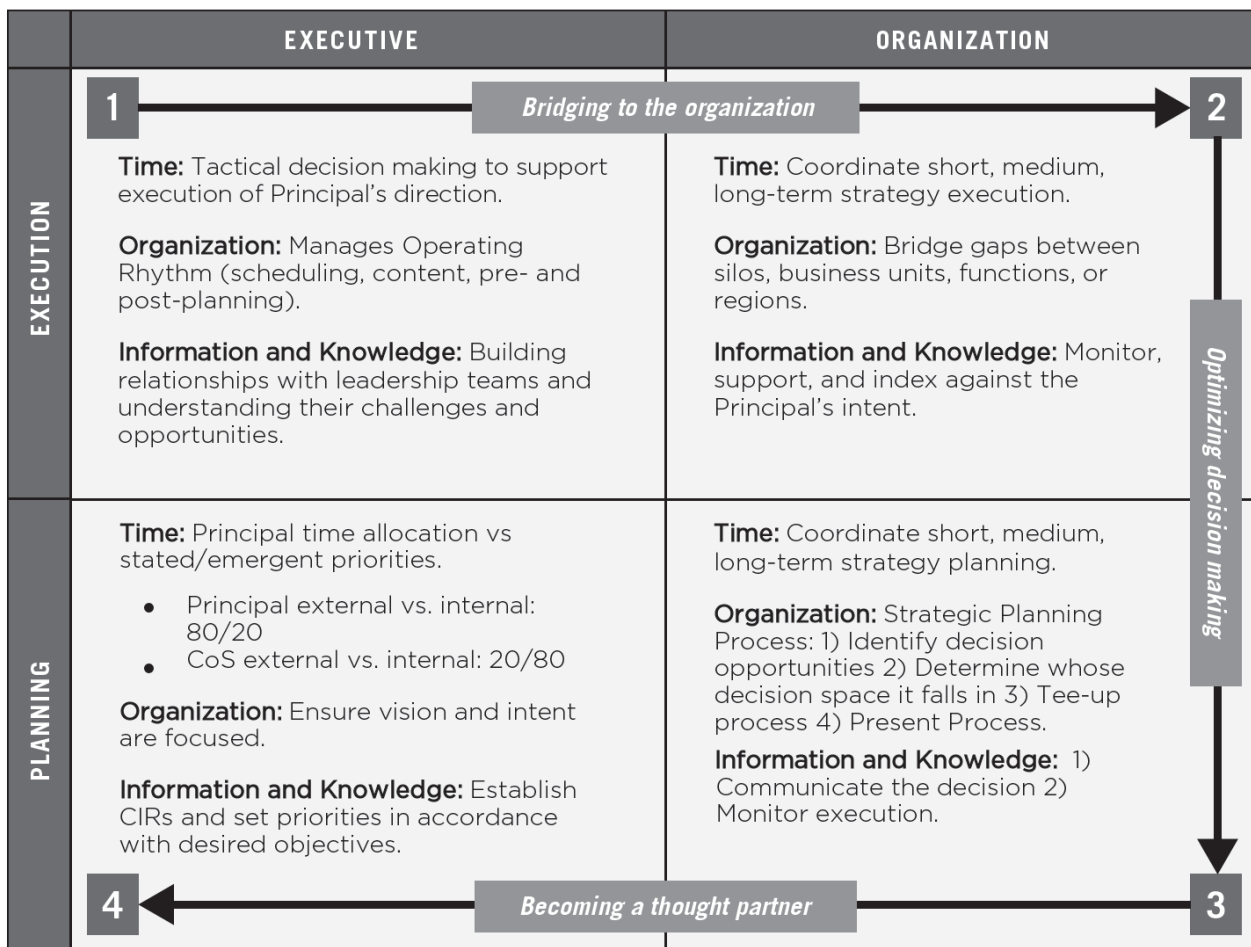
| | EXECUTIVE | ORGANIZATION |
|---|---|---|
| EXECUTION | 1 — Bridging to the organization → 2<br><br>Time: Tactical decision making to support execution of Principal's direction.<br><br>Organization: Manages Operating Rhythm (scheduling, content, pre- and post-planning).<br><br>Information and Knowledge: Building relationships with leadership teams and understanding their challenges and opportunities. | Time: Coordinate short, medium, long-term strategy execution.<br><br>Organization: Bridge gaps between silos, business units, functions, or regions.<br><br>Information and Knowledge: Monitor, support, and index against the Principal's intent. |
| PLANNING | Time: Principal time allocation vs stated/emergent priorities.<br>• Principal external vs. internal: 80/20<br>• CoS external vs. internal: 20/80<br><br>Organization: Ensure vision and intent are focused.<br><br>Information and Knowledge: Establish CIRs and set priorities in accordance with desired objectives.<br><br>4 ← Becoming a thought partner — 3 | Time: Coordinate short, medium, long-term strategy planning.<br><br>Organization: Strategic Planning Process: 1) Identify decision opportunities 2) Determine whose decision space it falls in 3) Tee-up process 4) Present Process.<br><br>Information and Knowledge: 1) Communicate the decision 2) Monitor execution. |

Optimizing decision making